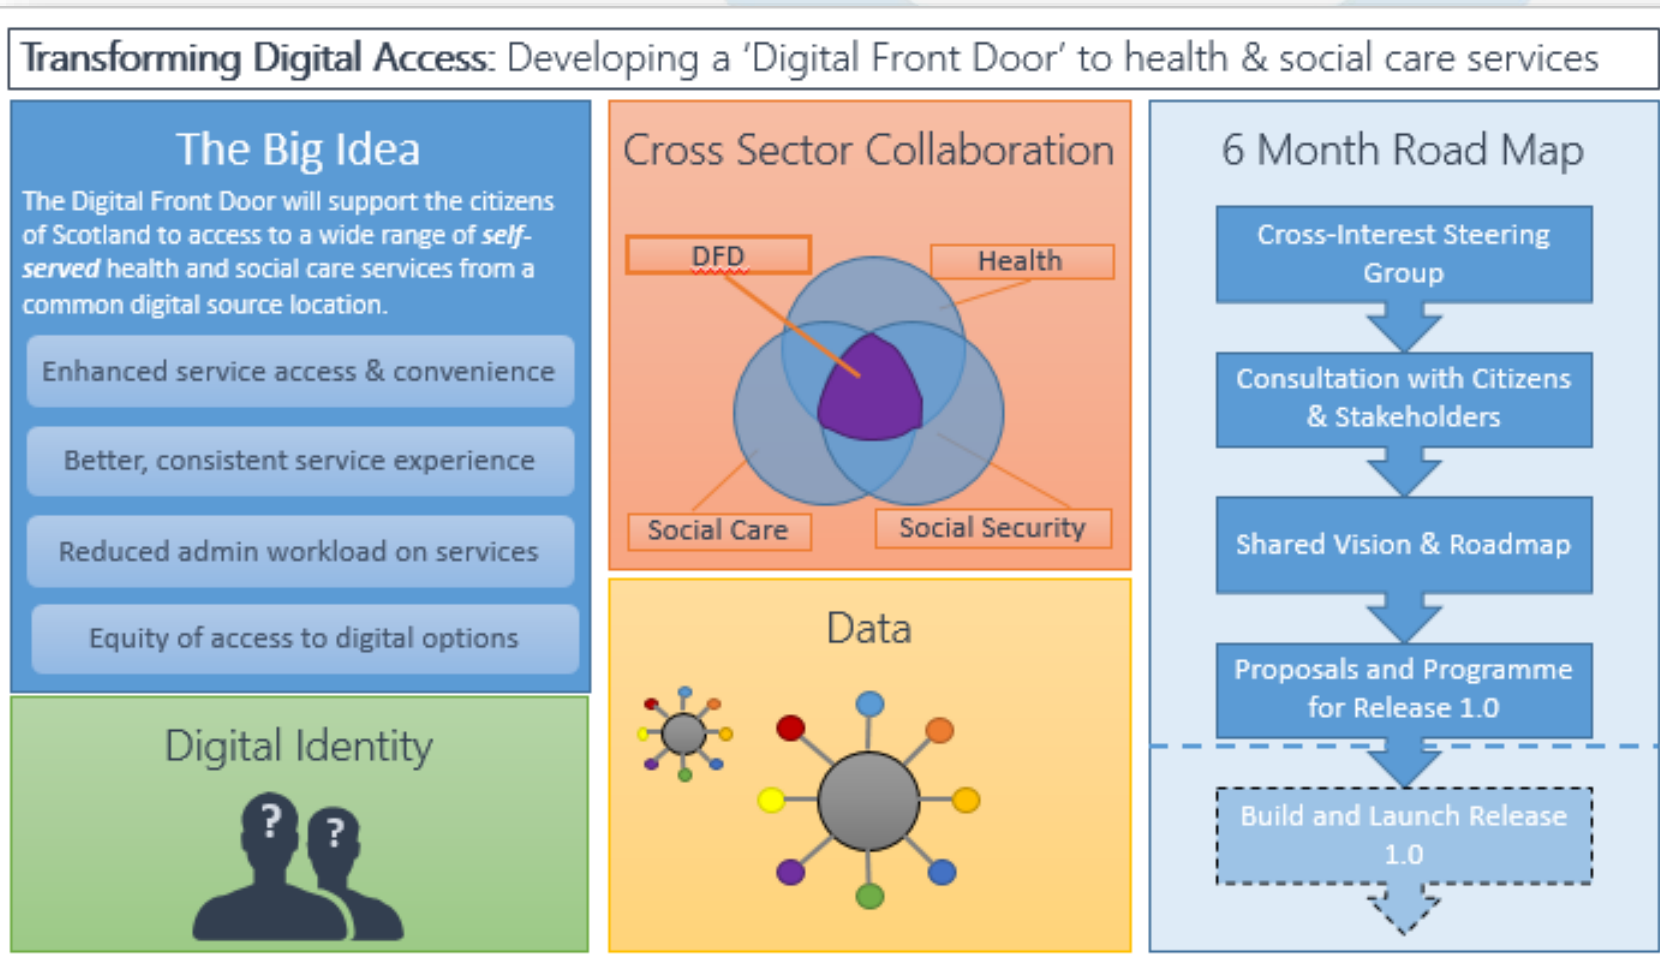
Transforming Digital Access: Developing a 'Digital Front Door' to health & social care services

The Big Idea

The Digital Front Door will support the citizens of Scotland to access to a wide range of self-served health and social care services from a common digital source location.

Enhanced service access & convenience

Better, consistent service experience

Reduced admin workload on services

Equity of access to digital options

Digital Identity

?

?

Cross Sector Collaboration

DFD

Health

Social Care

Social Security

Data

6 Month Road Map

Cross-Interest Steering Group

Consultation with Citizens & Stakeholders

Shared Vision & Roadmap

Proposals and Programme for Release 1.0

Build and Launch Release 1.0